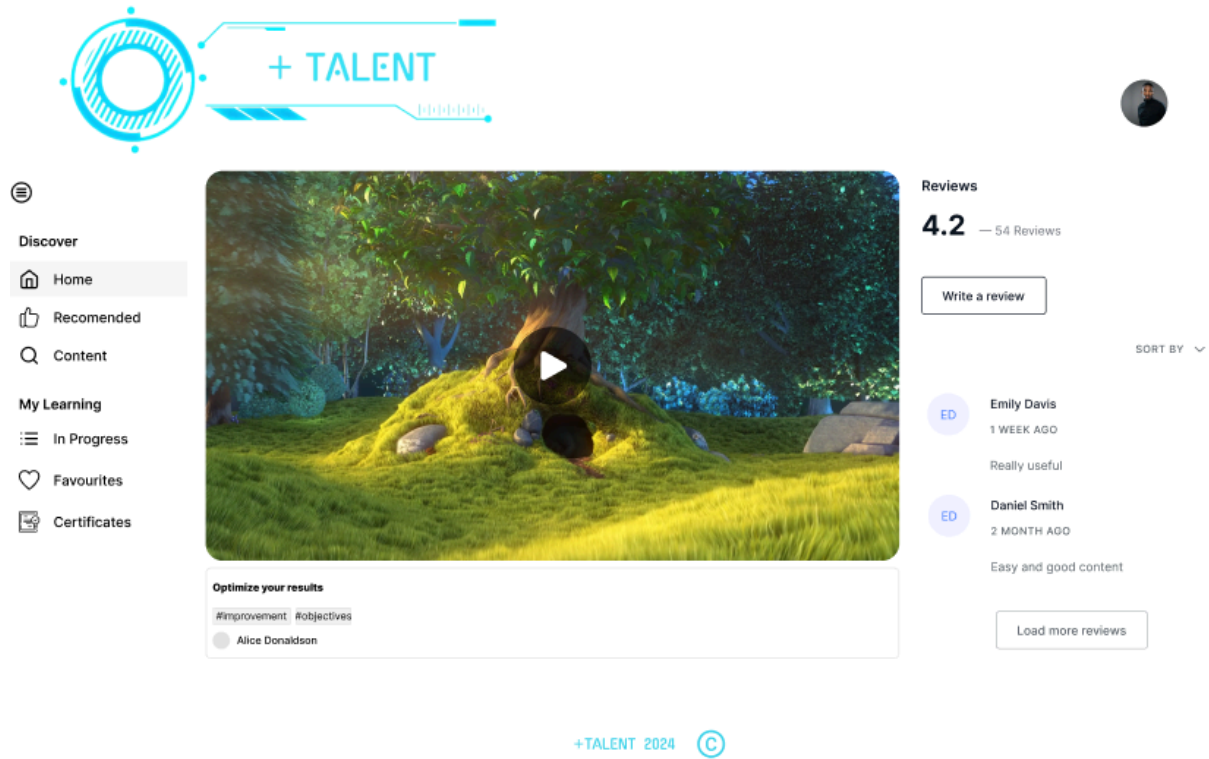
+ TALENT

Discover

Home

Recomended

Content

My Learning

In Progress

Favourites

Certificates

Optimize your results

#improvement #objectives

Alice Donaldson

Reviews

4.2 — 54 Reviews

Write a review

SORT BY

ED

Emily Davis

1 WEEK AGO

Really useful

ED

Daniel Smith

2 MONTH AGO

Easy and good content

Load more reviews

+TALENT 2024 ©